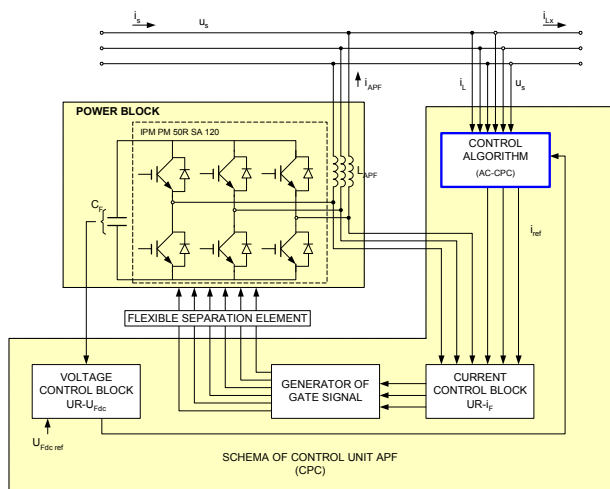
$i_s$ $u_s$ $i_{Lx}$

$i_{APF}$

$i_L$ $u_s$

POWER BLOCK

IPM PM 50R SA 120

$L_{APF}$

$C_F$

CONTROL ALGORITHM

(AC-CPC)

$i_{ref}$

FLEXIBLE SEPARATION ELEMENT

VOLTAGE CONTROL BLOCK UR-$U_{Fdc}$

GENERATOR OF GATE SIGNAL

CURRENT CONTROL BLOCK UR-$i_F$

$U_{Fdc\ ref}$

SCHEMA OF CONTROL UNIT APF (CPC)